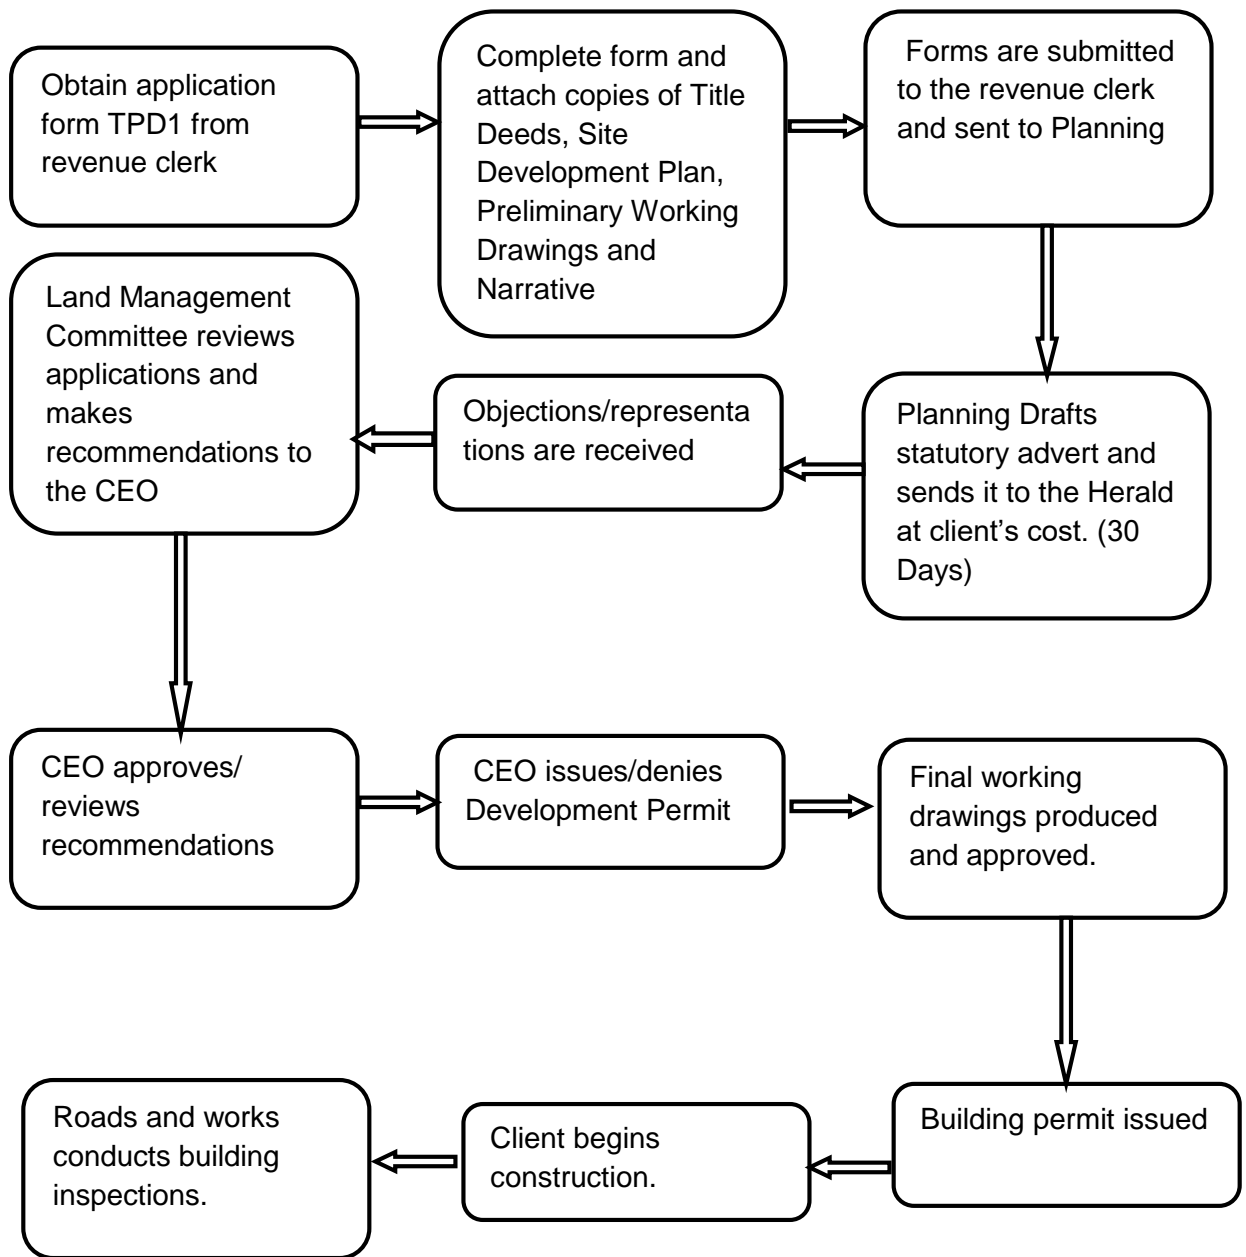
Obtain application form TPD1 from revenue clerk

Complete form and attach copies of Title Deeds, Site Development Plan, Preliminary Working Drawings and Narrative

Forms are submitted to the revenue clerk and sent to Planning

Planning Drafts statutory advert and sends it to the Herald at client's cost. (30 Days)

Objections/representations are received

Land Management Committee reviews applications and makes recommendations to the CEO

CEO approves/ reviews recommendations

CEO issues/denies Development Permit

Final working drawings produced and approved.

Building permit issued

Client begins construction.

Roads and works conducts building inspections.